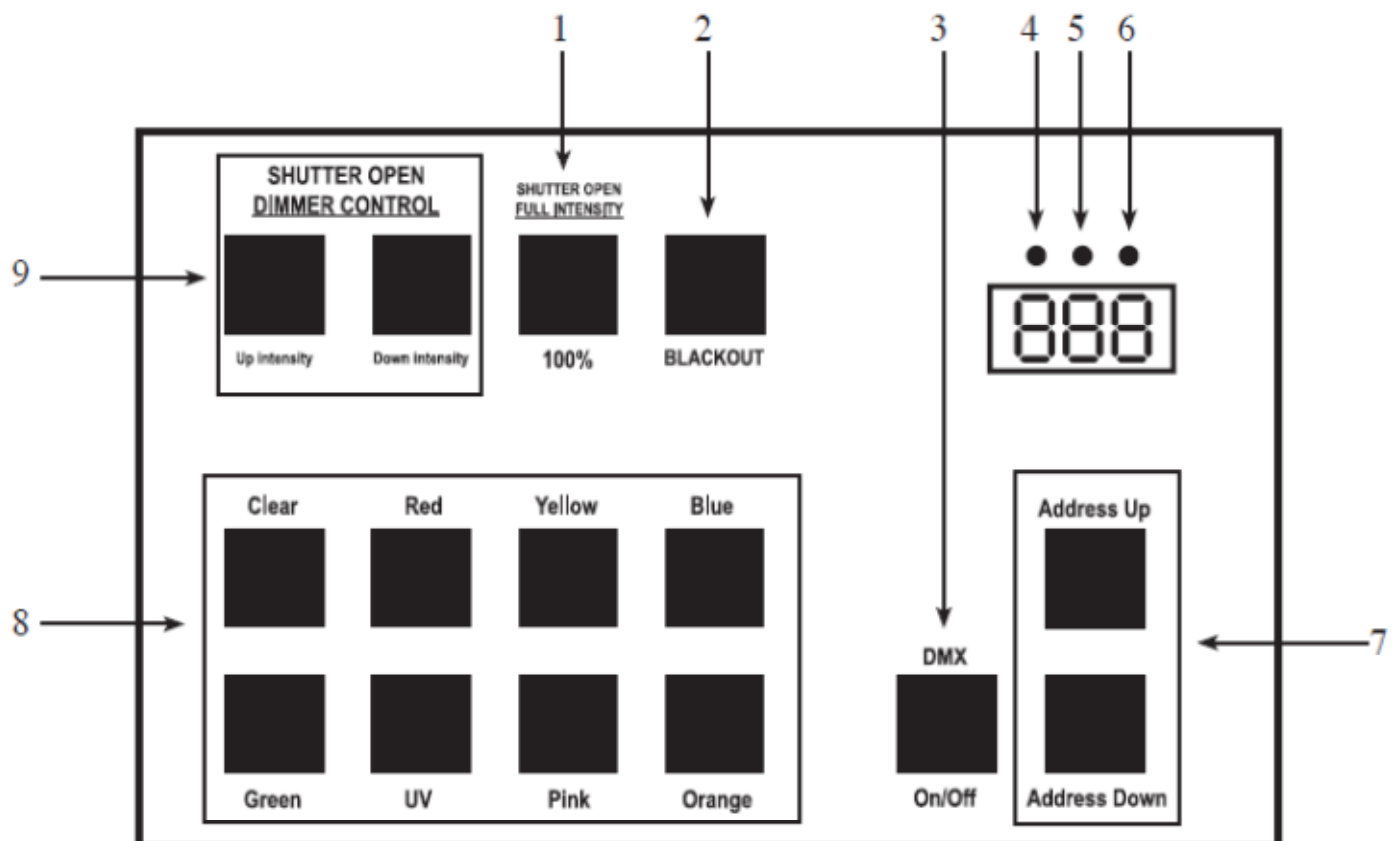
1 2 3 4 5 6

SHUTTER OPEN
DIMMER CONTROL

Up Intensity Down Intensity

SHUTTER OPEN
FULL INTENSITY

100%

BLACKOUT

888

9

Clear Red Yellow Blue

8

Green UV Pink Orange

DMX

On/Off

Address Up

Address Down

7